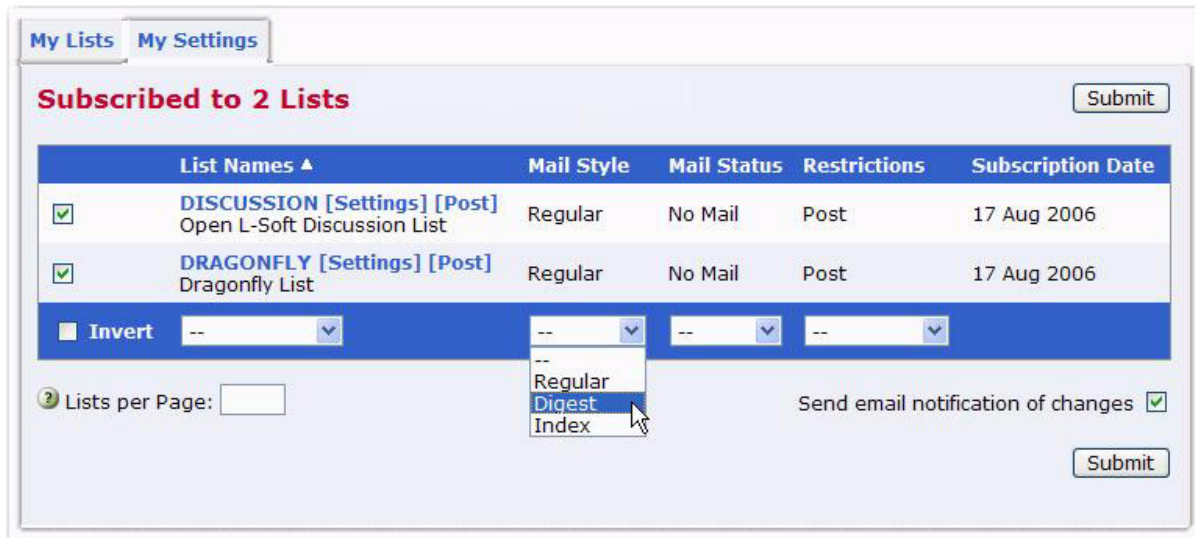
My Lists | My Settings

Subscribed to 2 Lists

Submit

| | List Names ▲ | Mail Style | Mail Status | Restrictions | Subscription Date |
|---|---|---|---|---|---|
| ☑ | DISCUSSION [Settings] [Post] Open L-Soft Discussion List | Regular | No Mail | Post | 17 Aug 2006 |
| ☑ | DRAGONFLY [Settings] [Post] Dragonfly List | Regular | No Mail | Post | 17 Aug 2006 |
| ☐ Invert | -- | -- | -- | -- | |

--
Regular
Digest
Index

Lists per Page:

Send email notification of changes ☑

Submit